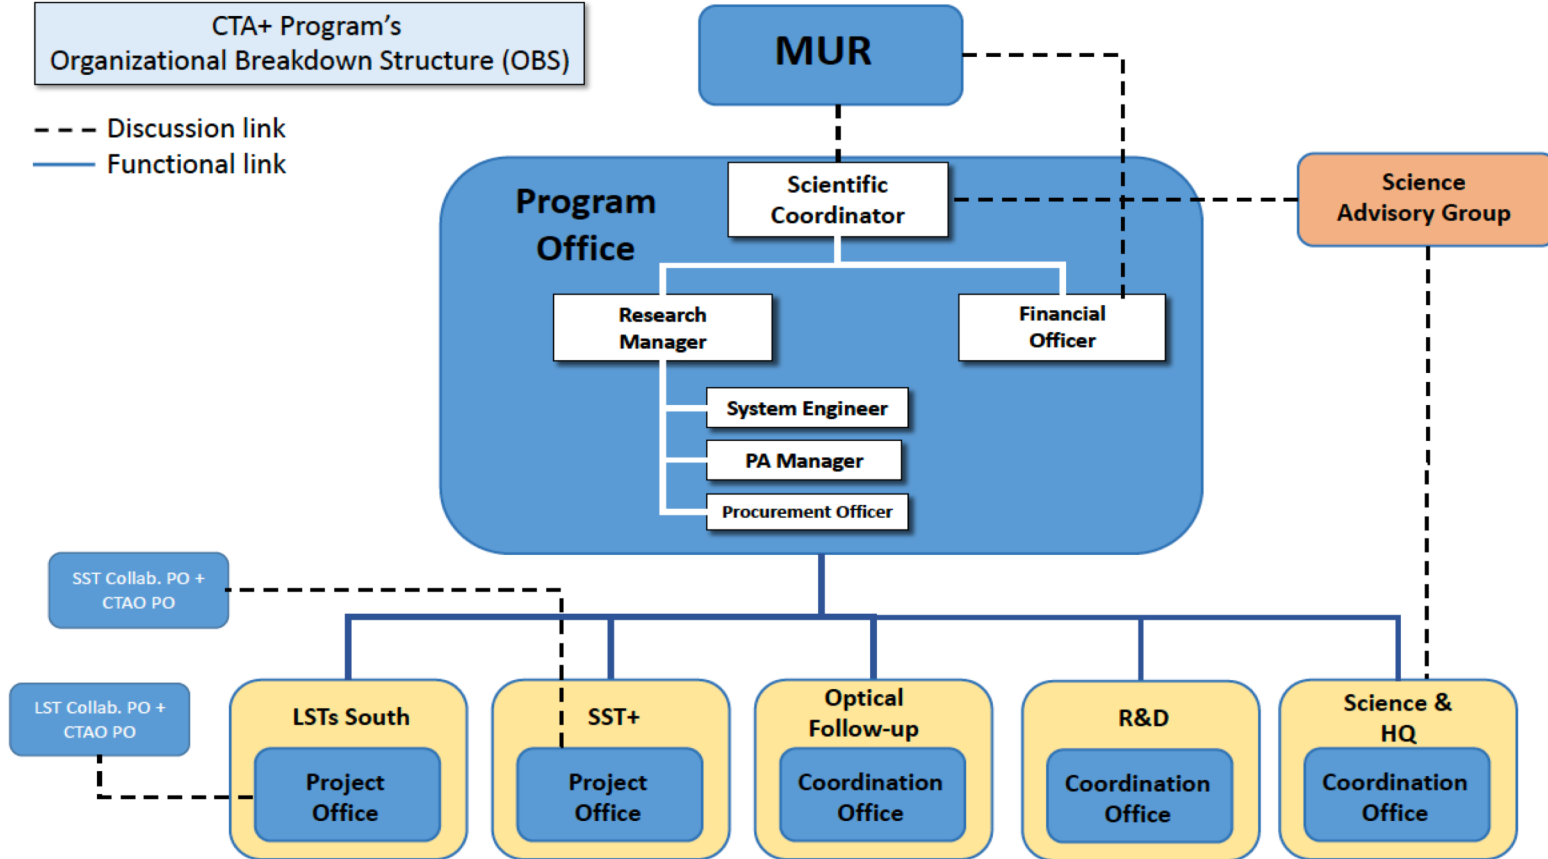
CTA+ Program's
Organizational Breakdown Structure (OBS)

Discussion link
Functional link

MUR

Program Office

Scientific Coordinator

Science Advisory Group

Research Manager

Financial Officer

System Engineer

PA Manager

Procurement Officer

SST Collab. PO + CTAO PO

LST Collab. PO + CTAO PO

LSTs South
Project Office

SST+
Project Office

Optical Follow-up
Coordination Office

R&D
Coordination Office

Science & HQ
Coordination Office